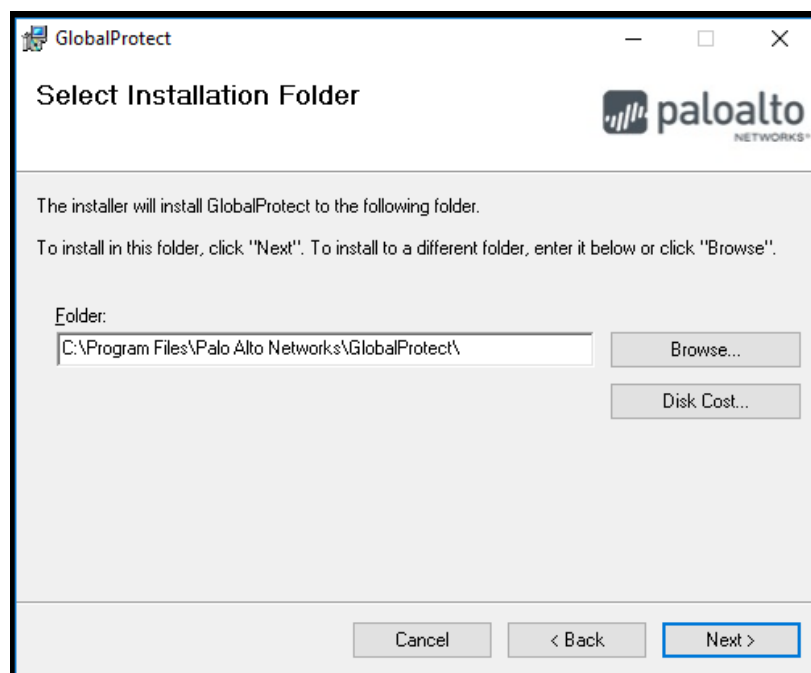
GlobalProtect

Select Installation Folder

paloalto NETWORKS

The installer will install GlobalProtect to the following folder.

To install in this folder, click "Next". To install to a different folder, enter it below or click "Browse".

Folder:

C:\Program Files\Palo Alto Networks\GlobalProtect\

Browse...

Disk Cost...

Cancel

< Back

Next >